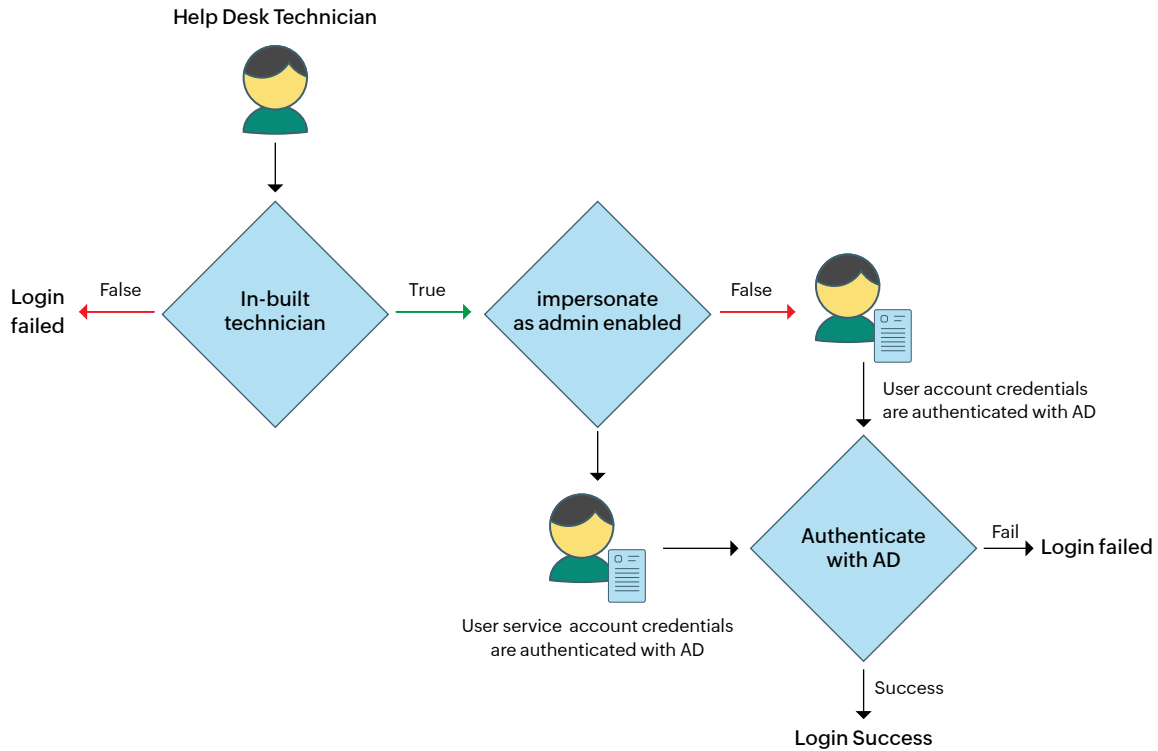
Help Desk Technician

Login failed

False

In-built technician

True

impersonate as admin enabled

False

User account credentials are authenticated with AD

User service account credentials are authenticated with AD

Authenticate with AD

Fail

Login failed

Success

Login Success